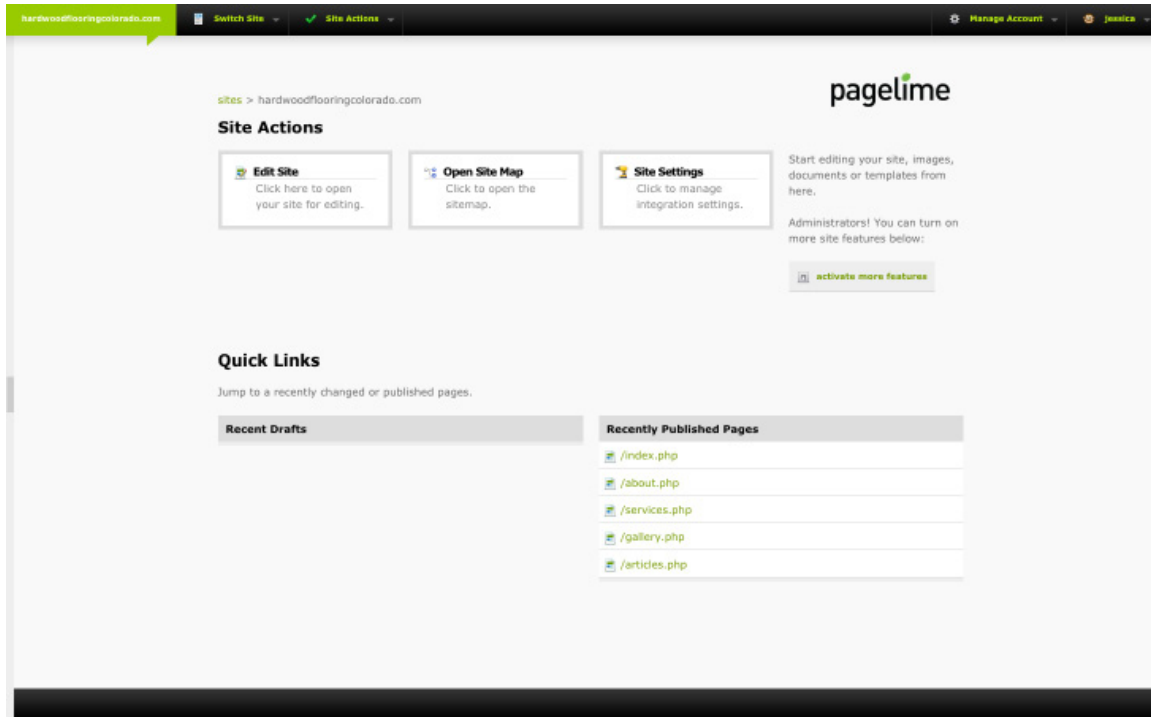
hardwoodflooringcolorado.com Switch Site Site Actions Manage Account jessica

sites > hardwoodflooringcolorado.com

pagelime

Site Actions

Edit Site
Click here to open your site for editing.

Open Site Map
Click to open the sitemap.

Site Settings
Click to manage integration settings.

Start editing your site, images, documents or templates from here.

Administrators! You can turn on more site features below:

activate more features

Quick Links

Jump to a recently changed or published pages.

Recent Drafts

Recently Published Pages

/index.php

/about.php

/services.php

/gallery.php

/articles.php